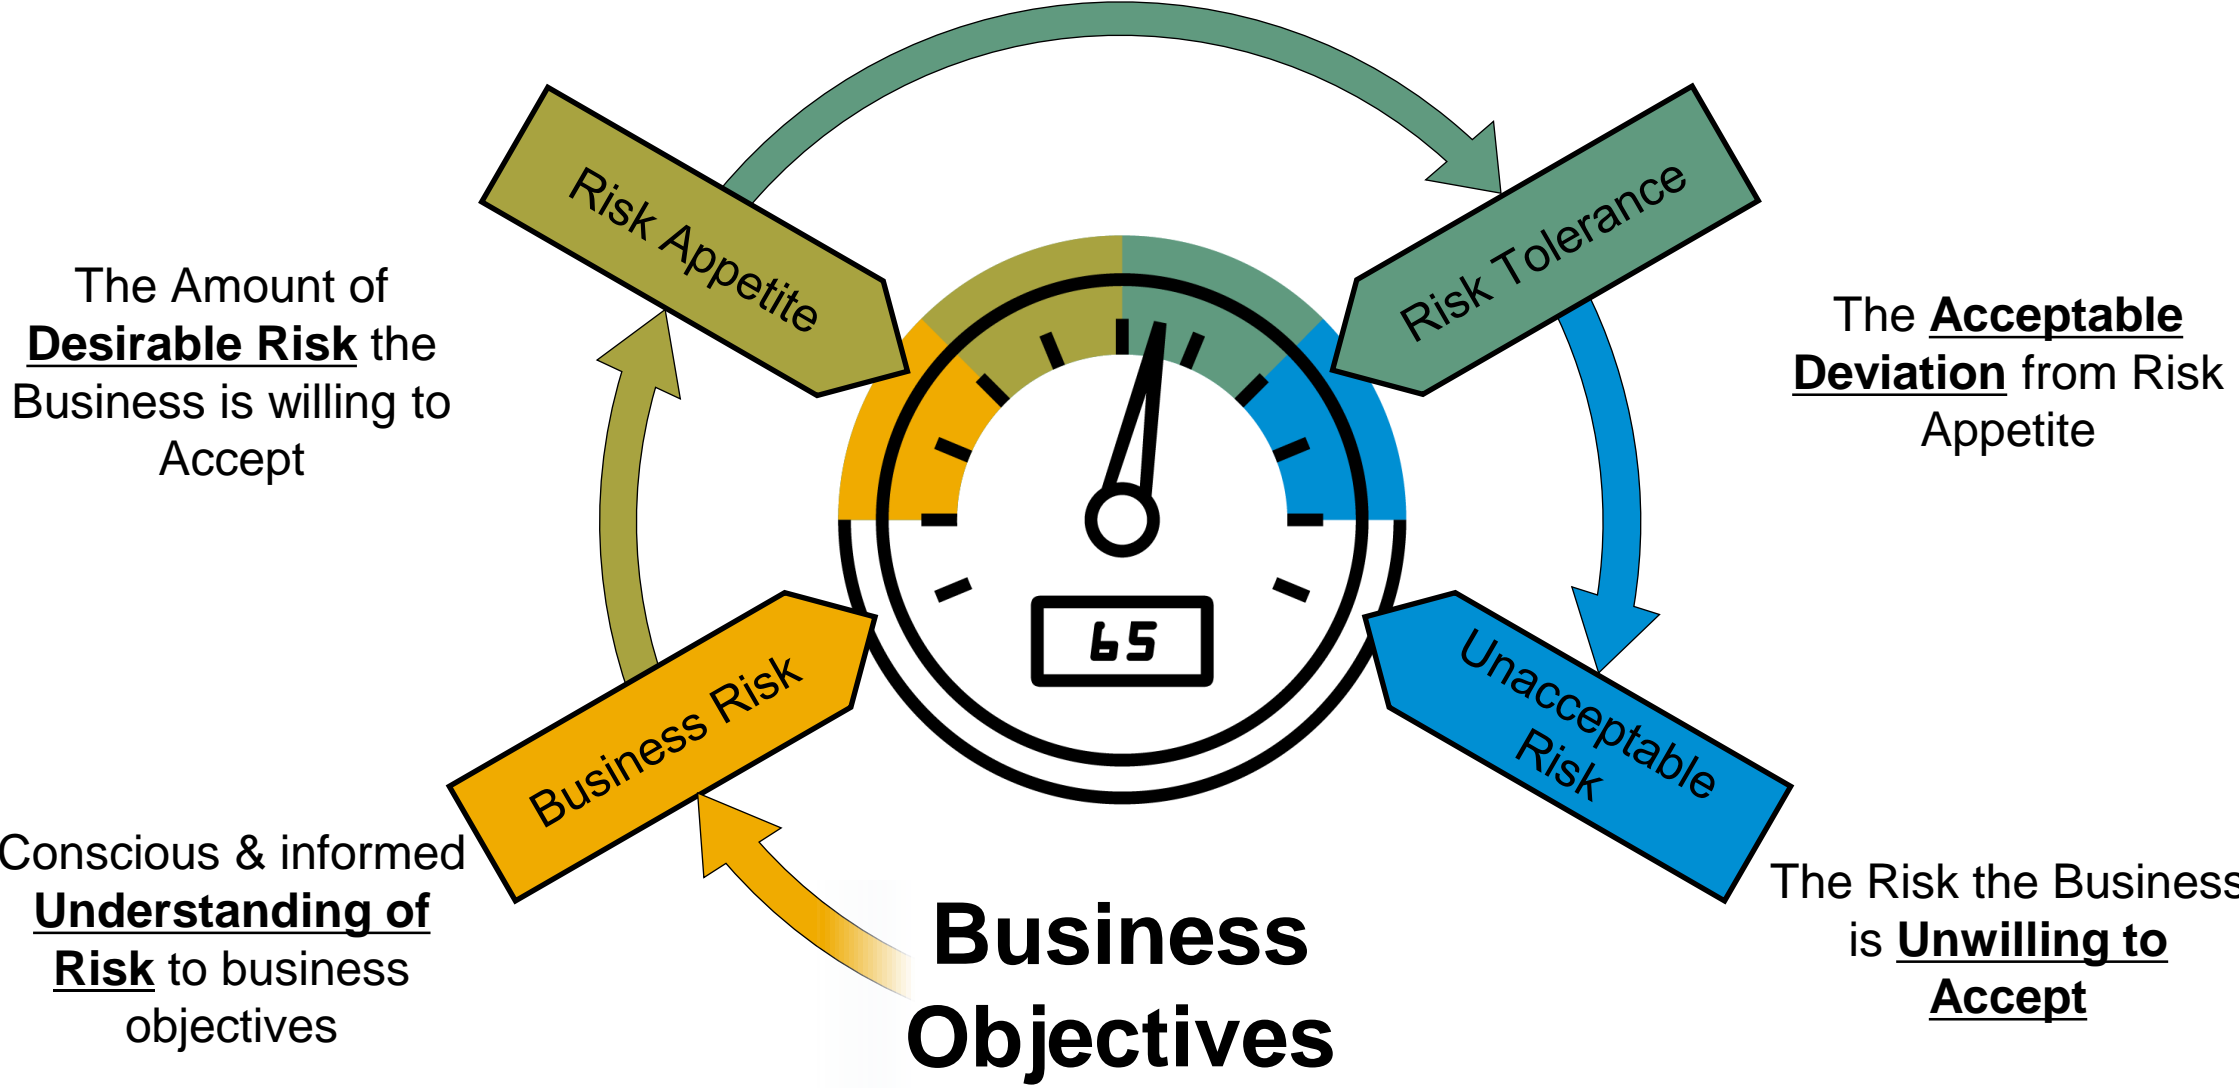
Risk Appetite

Risk Tolerance

The Amount of **Desirable Risk** the Business is willing to Accept

The **Acceptable Deviation** from Risk Appetite

65

Business Risk

Unacceptable Risk

Conscious & informed **Understanding of Risk** to business objectives

Business Objectives

The Risk the Business is **Unwilling to Accept**